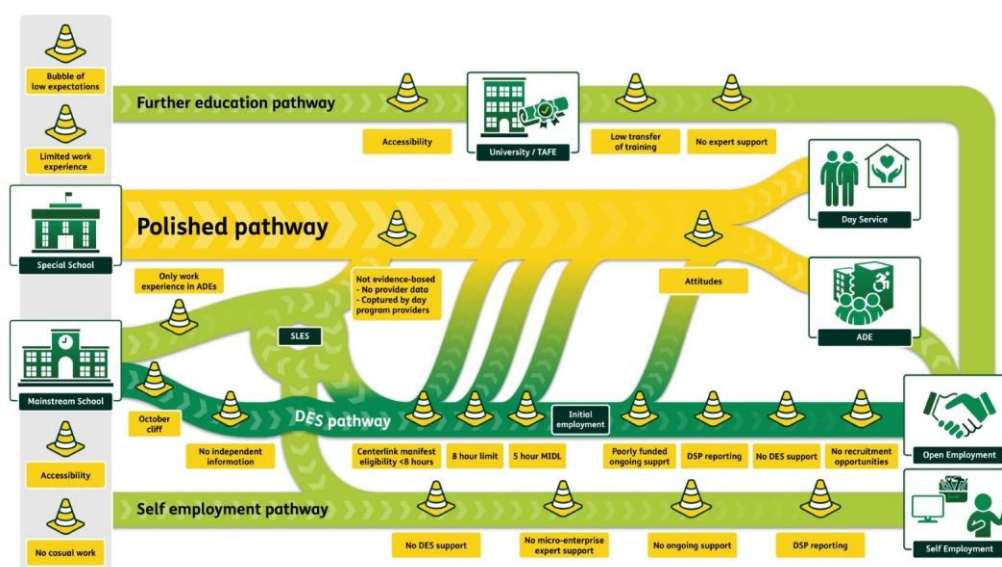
Bubble of low expectations

Limited work experience

Further education pathway

Accessibility

University / TAFE

Low transfer of training

No expert support

Day Service

Special School

Polished pathway

Only work experience in ADEs

Not evidence-based
- No provider data
- Captured by day program providers

Attitudes

ADE

SLES

Mainstream School

October cliff

DES pathway

Initial employment

Open Employment

No independent information

Centerlink manifest eligibility <8 hours

8 hour limit

5 hour MIDL

Poorly funded ongoing supprt

DSP reporting

No DES support

No recruitment opportunities

Accessibility

Self employment pathway

Self Employment

No casual work

No DES support

No micro-enterprise expert support

No ongoing support

DSP reporting